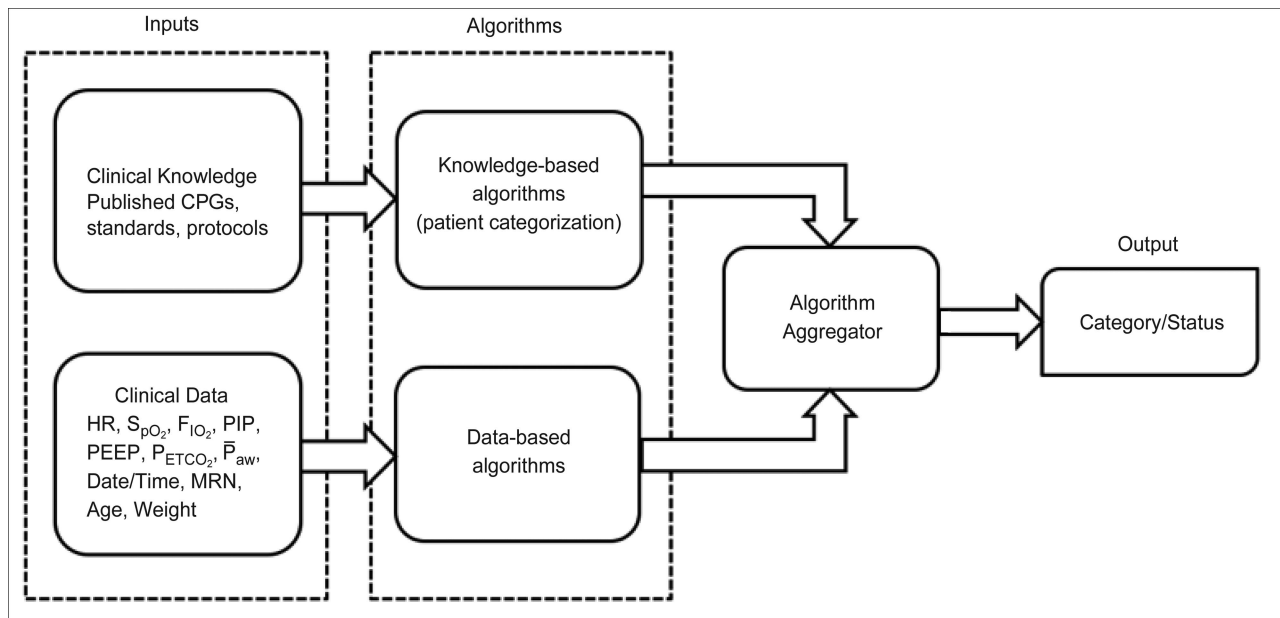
Inputs

Algorithms

Clinical Knowledge Published CPGs, standards, protocols

Knowledge-based algorithms (patient categorization)

Output

Algorithm Aggregator

Category/Status

Clinical Data HR, $S_{pO_2}$, $F_{IO_2}$, PIP, PEEP, $P_{ETCO_2}$, $\bar{P}_{aw}$, Date/Time, MRN, Age, Weight

Data-based algorithms